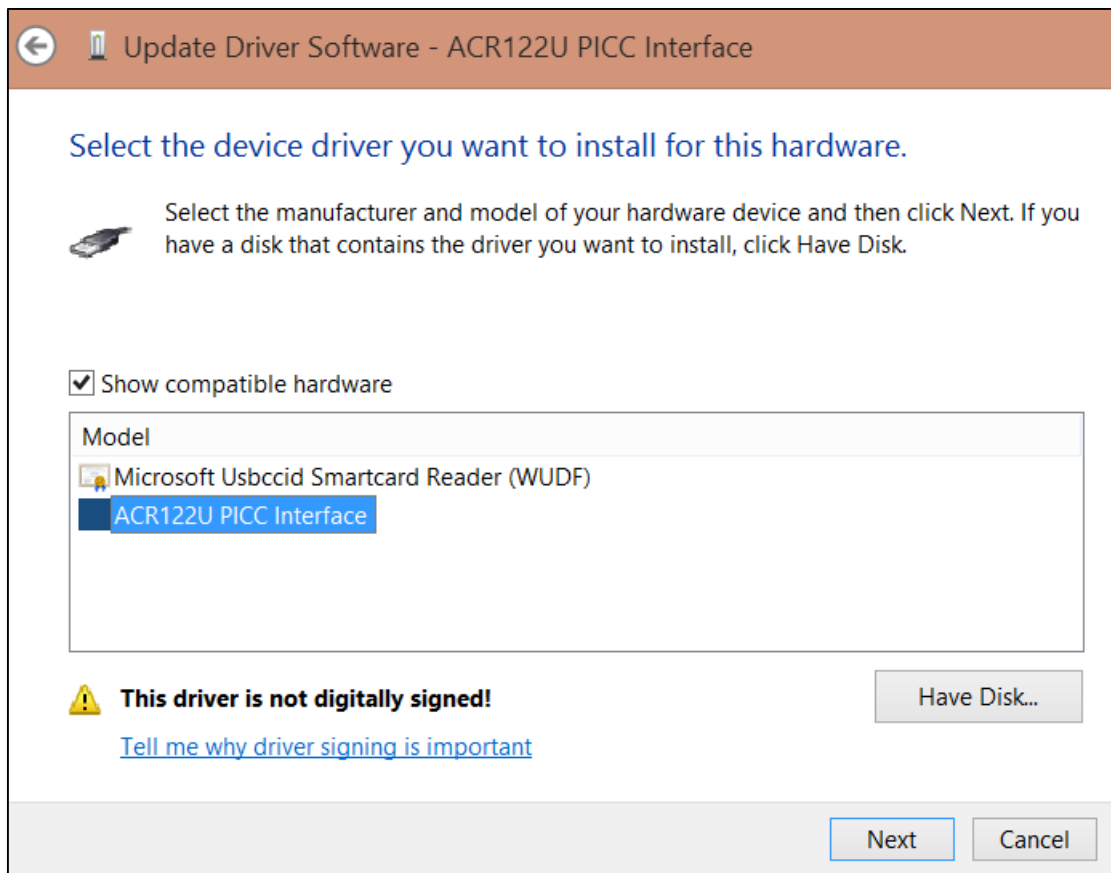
Update Driver Software - ACR122U PICC Interface

Select the device driver you want to install for this hardware.

Select the manufacturer and model of your hardware device and then click Next. If you have a disk that contains the driver you want to install, click Have Disk.

Show compatible hardware

| Model |
|---|
| Microsoft Usbccid Smartcard Reader (WUDF) |
| ACR122U PICC Interface |

This driver is not digitally signed!

Tell me why driver signing is important

Have Disk...

Next

Cancel